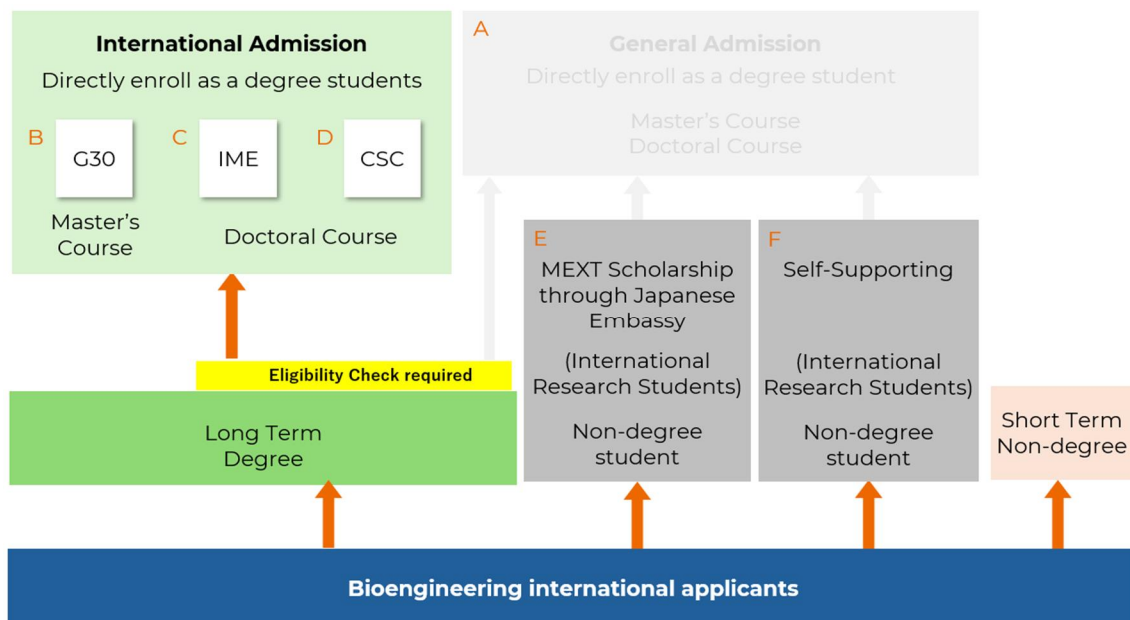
International Admission
Directly enroll as a degree students

B G30
C IME
D CSC

Master's Course
Doctoral Course

A
General Admission
Directly enroll as a degree student

Master's Course
Doctoral Course

E
MEXT Scholarship through Japanese Embassy

(International Research Students)

Non-degree student

F
Self-Supporting

(International Research Students)

Non-degree student

Eligibility Check required

Long Term Degree

Short Term Non-degree

Bioengineering international applicants